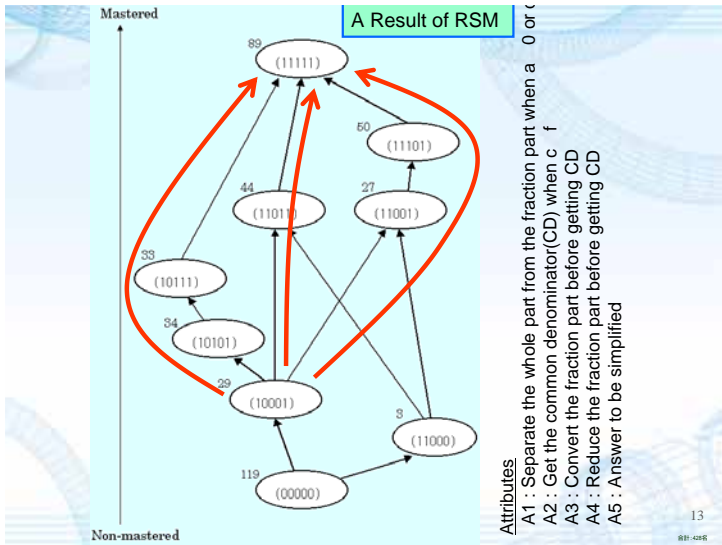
Mastered

A Result of RSM

89
(11111)

50
(11101)

44
(11011)

27
(11001)

33
(10111)

34
(10101)

29
(10001)

3
(11000)

119
(00000)

Non-mastered

Attributes
A1 : Separate the whole part from the fraction part when a 0 or c 0
A2 : Get the common denominator(CD) when c f
A3 : Convert the fraction part before getting CD
A4 : Reduce the fraction part before getting CD
A5 : Answer to be simplified

13

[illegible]